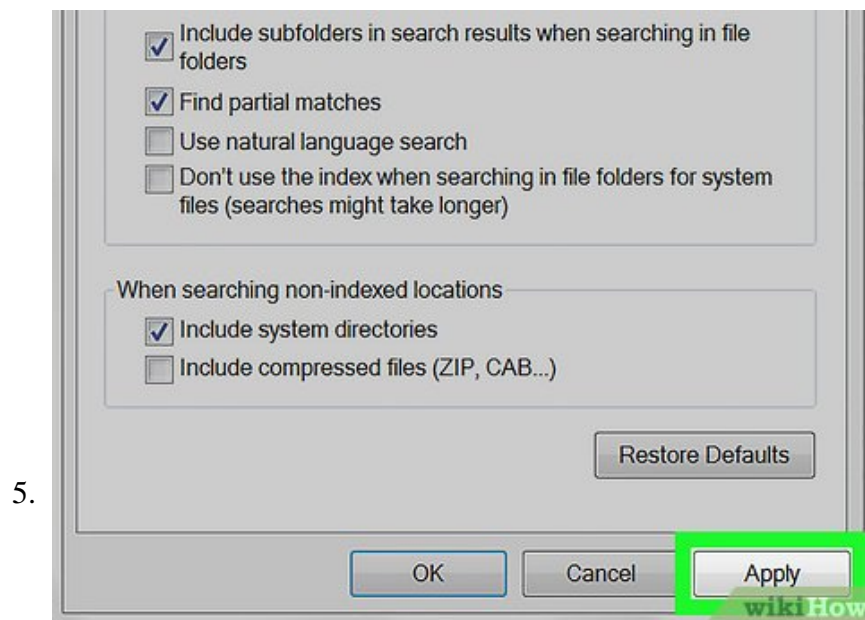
5.

Include subfolders in search results when searching in file folders

Find partial matches

Use natural language search

Don't use the index when searching in file folders for system files (searches might take longer)

When searching non-indexed locations

Include system directories

Include compressed files (ZIP, CAB...)

Restore Defaults

OK

Cancel

Apply

wikiHow